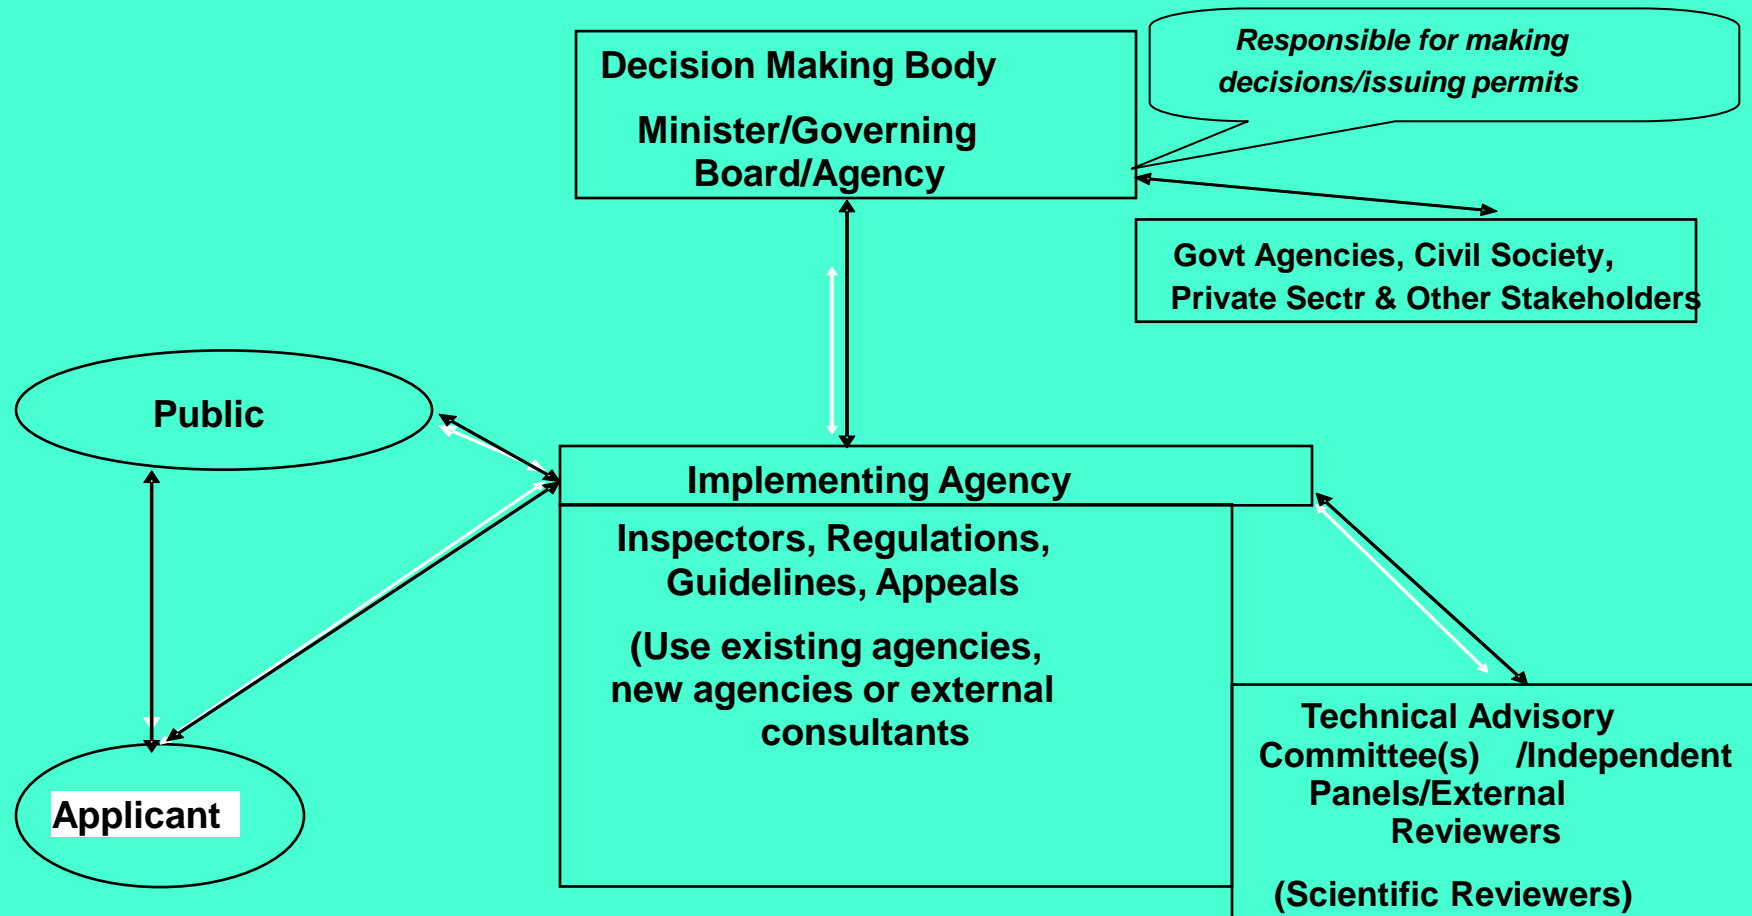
Decision Making Body

Minister/Governing Board/Agency

*Responsible for making decisions/issuing permits*

Govt Agencies, Civil Society, Private Sectr & Other Stakeholders

Public

Implementing Agency

Inspectors, Regulations, Guidelines, Appeals

(Use existing agencies, new agencies or external consultants

Technical Advisory Committee(s) /Independent Panels/External Reviewers

(Scientific Reviewers)

Applicant